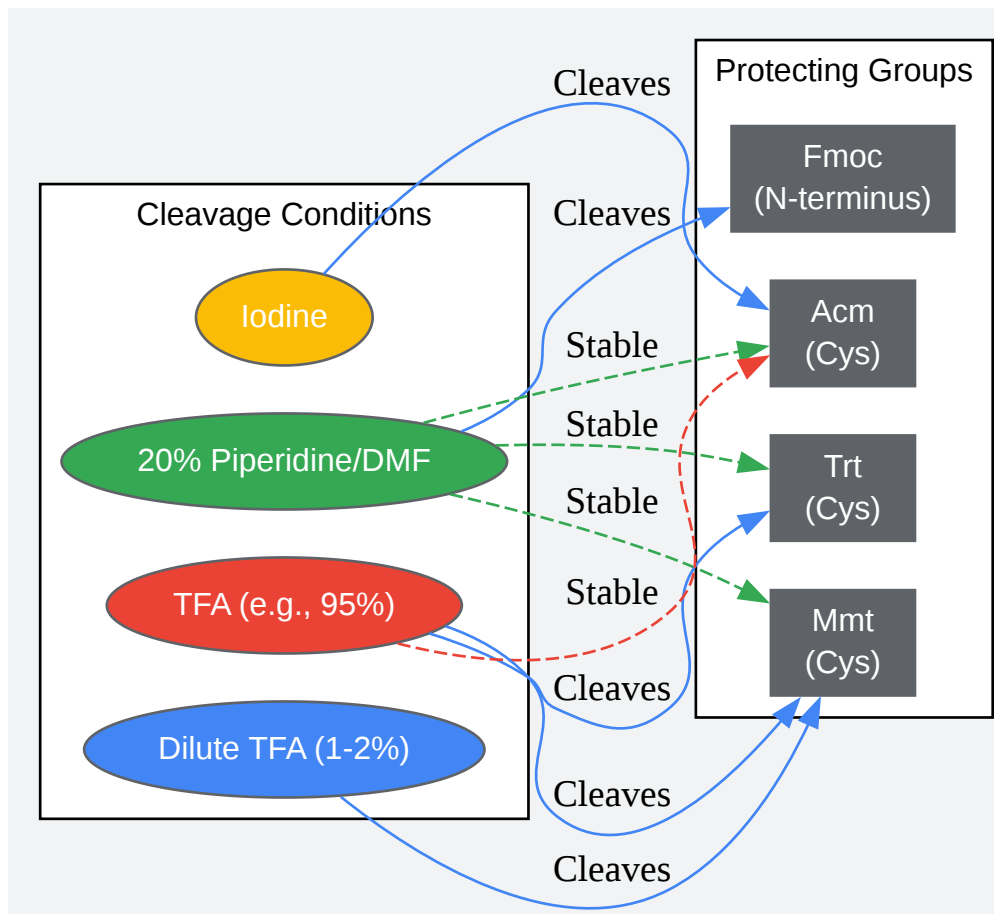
Cleavage Conditions

Iodine

20% Piperidine/DMF

TFA (e.g., 95%)

Dilute TFA (1-2%)

Protecting Groups

Fmoc
(N-terminus)

Acm
(Cys)

Trt
(Cys)

Mmt
(Cys)

Cleaves

Cleaves

Stable

Stable

Stable

Stable

Cleaves

Cleaves

Cleaves